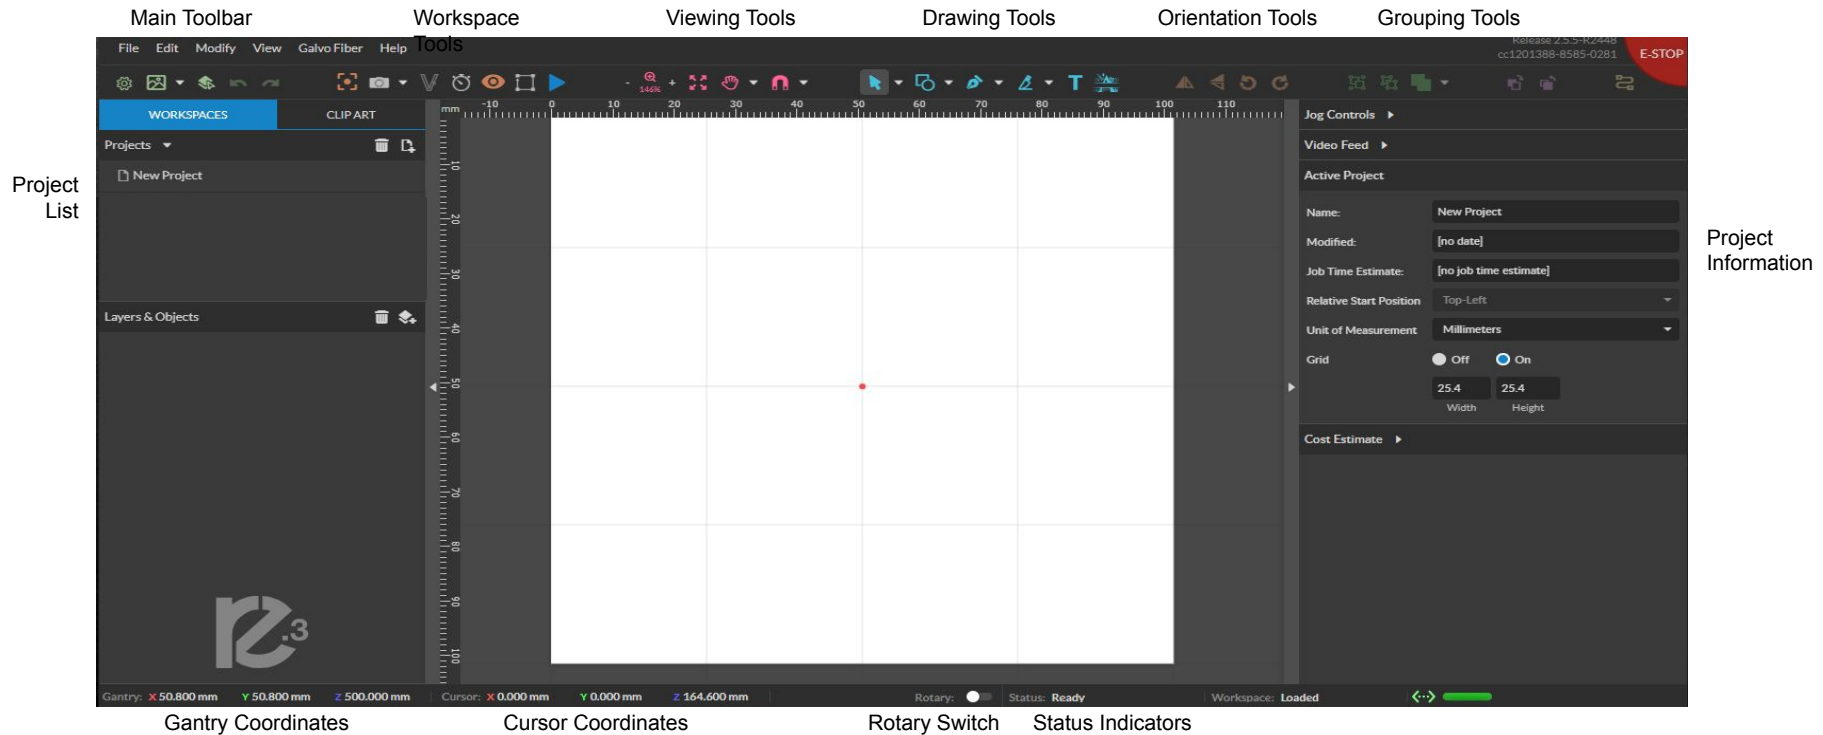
Main Toolbar

Workspace Tools

Viewing Tools

Drawing Tools

Orientation Tools

Grouping Tools

File Edit Modify View Galvo Fiber Help

Release 2.5.5-R2448
cc1201388-8585-0281

E-STOP

WORKSPACES CLIP ART

Projects

New Project

Layers & Objects

Project List

mm -10 0 10 20 30 40 50 60 70 80 90 100 110

10 20 30 40 50 60 70 80 90 100

Jog Controls

Video Feed

Active Project

| Name: | New Project |
|---|---|
| Modified: | [no date] |
| Job Time Estimate: | [no job time estimate] |
| Relative Start Position | Top-Left |
| Unit of Measurement | Millimeters |
| Grid | Off On |

25.4 25.4
Width Height

Cost Estimate

Project Information

Gantry: X 50.800 mm Y 50.800 mm Z 500.000 mm Cursor: X 0.000 mm Y 0.000 mm Z 164.600 mm Rotary: Status: Ready Workspace: Loaded

Gantry Coordinates

Cursor Coordinates

Rotary Switch

Status Indicators